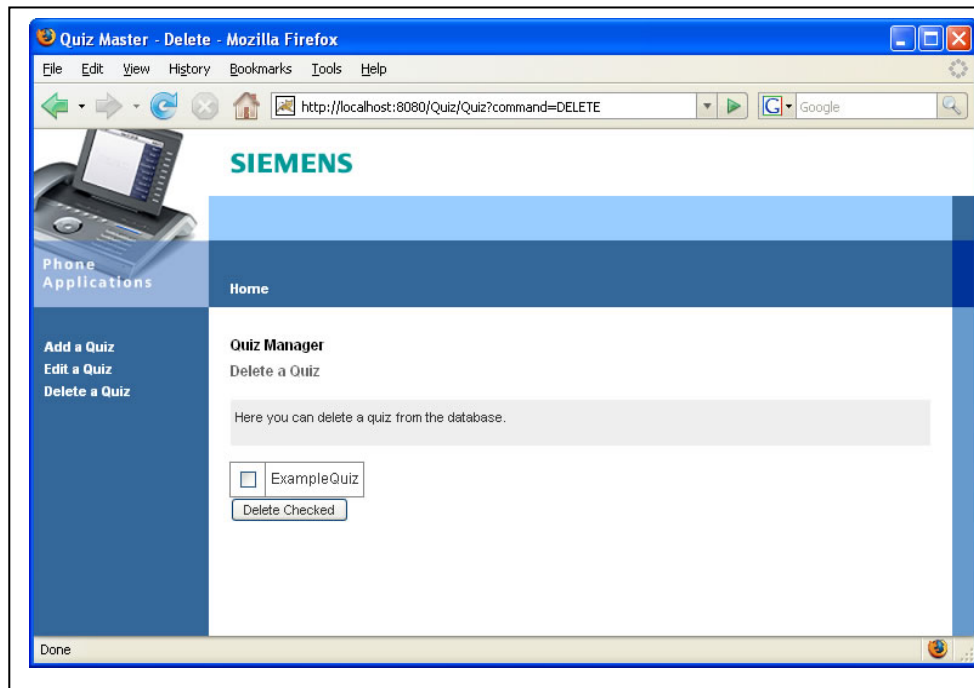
Quiz Master - Delete - Mozilla Firefox

File Edit View History Bookmarks Tools Help

http://localhost:8080/Quiz/Quiz?command=DELETE

Google

SIEMENS

Phone Applications

Home

Add a Quiz
Edit a Quiz
Delete a Quiz

Quiz Manager

Delete a Quiz

Here you can delete a quiz from the database.

| ☐ | ExampleQuiz |
|---|---|

Delete Checked

Done